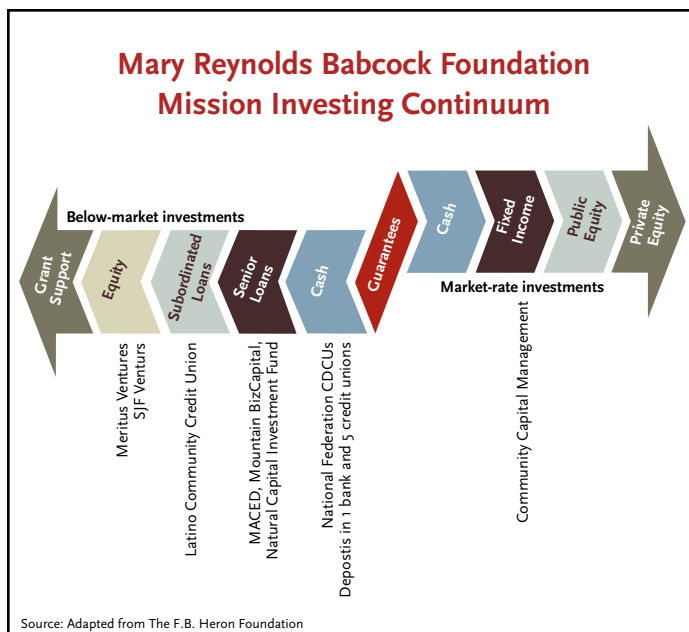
Mary Reynolds Babcock Foundation
Mission Investing Continuum

Below-market investments

Grant Support

Equity

Subordinated Loans

Senior Loans

Cash

Guarantees

Cash

Fixed Income

Public Equity

Private Equity

Market-rate investments

Meritus Ventures
SJF Venturs

Latino Community Credit Union

MACED, Mountain BizCapital, Natural Capital Investment Fund

National Federation CDCUs
Depostis in 1 bank and 5 credit unions

Community Capital Management

Source: Adapted from The F.B. Heron Foundation